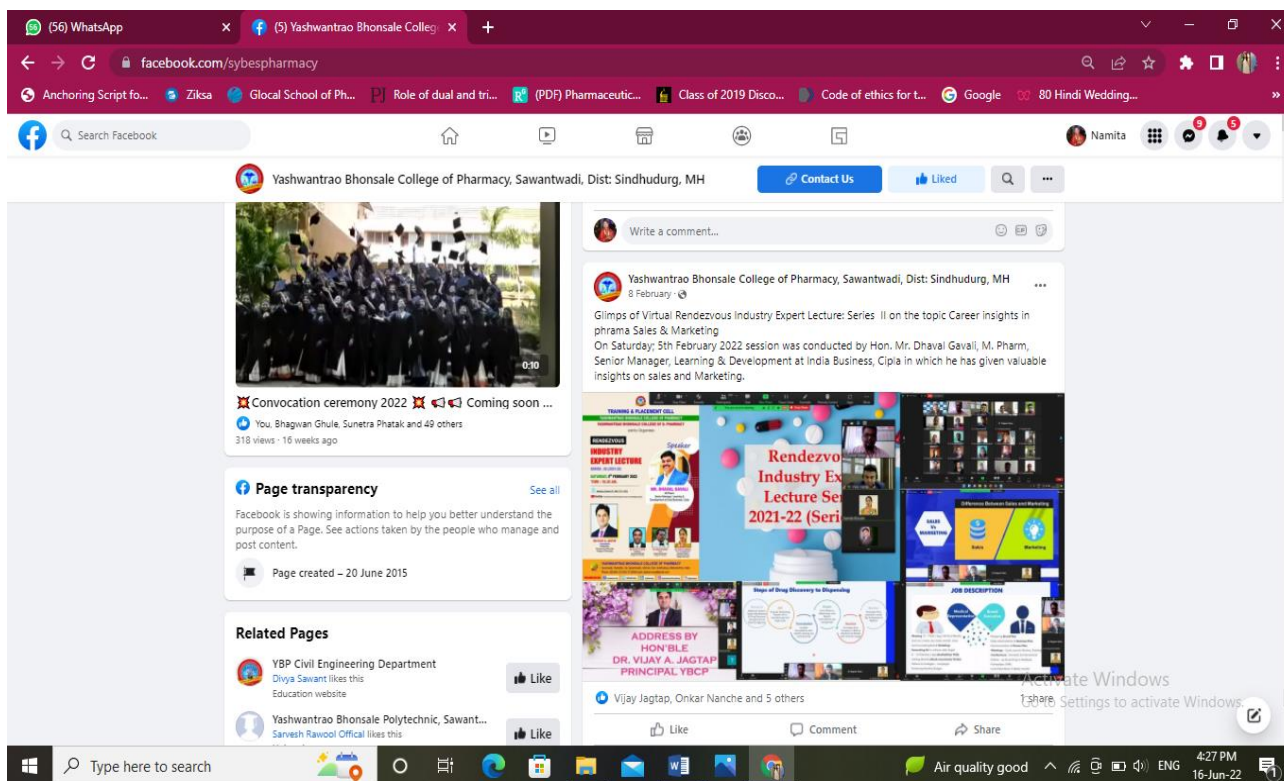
(56) WhatsApp ×
(5) Yashwantrao Bhonsale Colleg ×
+

facebook.com/sybespharmacy

Anchoring Script fo... Ziksa Glocal School of Ph... Role of dual and tri... (PDF) Pharmaceutic... Class of 2019 Disco... Code of ethics for t... Google 80 Hindi Wedding...

Search Facebook

Namita 9 5

Yashwantrao Bhonsale College of Pharmacy, Sawantwadi, Dist: Sindhudurg, MH
Contact Us
Liked

0:10

Convocation ceremony 2022 Coming soon ...

You, Bhagwan Ghule, Sunetra Phatak and 49 others

318 views · 16 weeks ago

Page transparency
See all

Facebook is showing information to help you better understand the purpose of a Page. See actions taken by the people who manage and post content.

Page created – 20 June 2015

Related Pages

YBP Civil Engineering Department
Divya Sawant likes this
Education website
Like

Yashwantrao Bhonsale Polytechnic, Sawant...
Sarvesh Rawool Offical likes this
Like

Write a comment...

Yashwantrao Bhonsale College of Pharmacy, Sawantwadi, Dist: Sindhudurg, MH
8 February ·

Glimps of Virtual Rendezvous Industry Expert Lecture: Series II on the topic Career insights in phrama Sales & Marketing
On Saturday; 5th February 2022 session was conducted by Hon. Mr. Dhaval Gavali, M. Pharm, Senior Manager, Learning & Development at India Business, Cipla in which he has given valuable insights on sales and Marketing.

TRAINING & PLACEMENT CELL
RENDEZVOUS
INDUSTRY EXPERT LECTURE
Speaker
Rendezvo
Industry Ex
Lecture Se
2021-22 (Seri
SALES Vs MARKETING
Difference Between Sales and Marketing
Sales
Marketing
Steps of Drug Discovery to Dispensing
JOB DESCRIPTION
ADDRESS BY HON'BLE DR. VIJAY A. JAGTAP PRINCIPAL YBCP

Vijay Jagtap, Onkar Nanche and 5 others
1 share

Like
Comment
Share

Activate Windows
Go to Settings to activate Windows.

Type here to search
Air quality good
ENG
4:27 PM
16-Jun-22